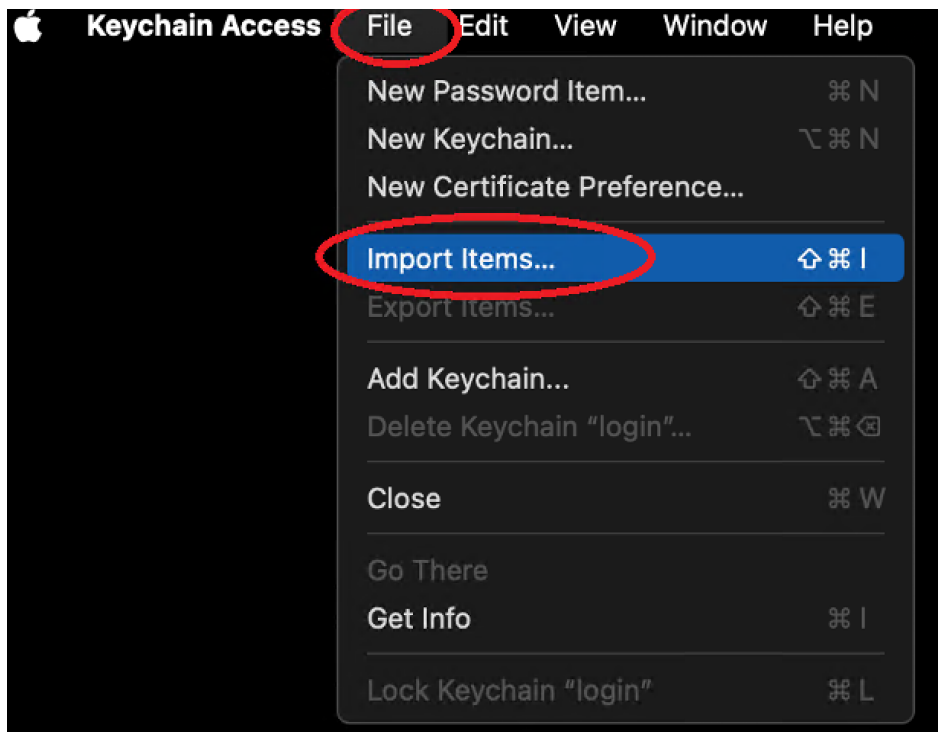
Keychain Access File Edit View Window Help

New Password Item... ⌘N
New Keychain... ⌥⌘N
New Certificate Preference...

Import Items... ⇧⌘I
Export Items... ⇧⌘E

Add Keychain... ⇧⌘A
Delete Keychain “login”... ⌥⌘⌫

Close ⌘W

Go There
Get Info ⌘I

Lock Keychain “login” ⌘L